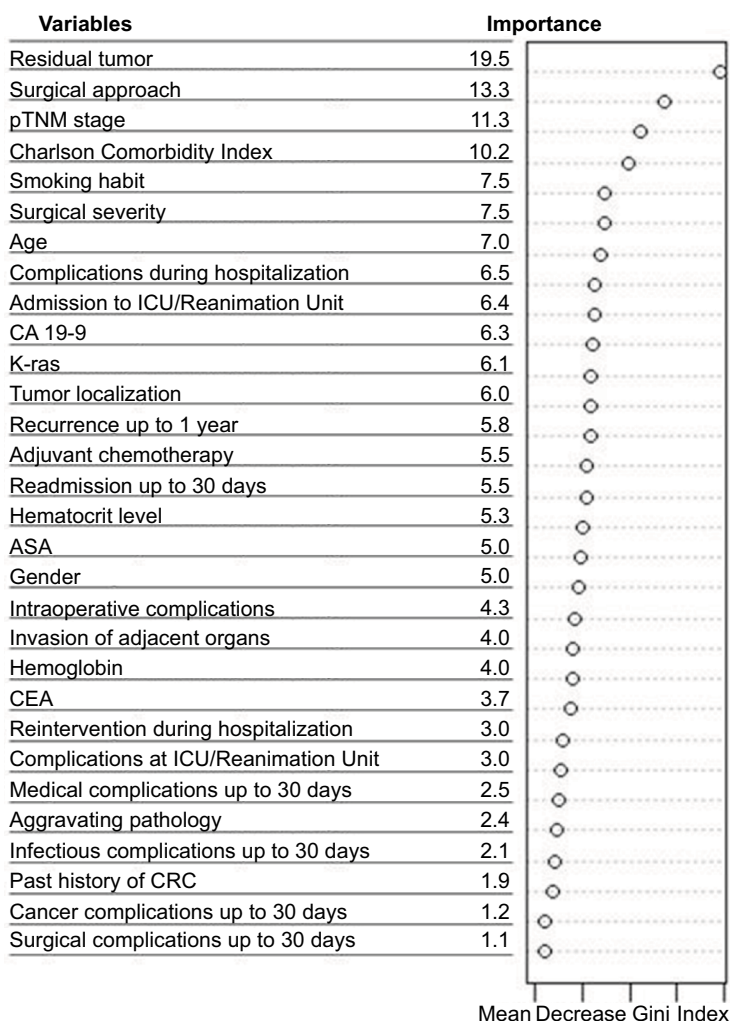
| Variables | Importance |
|---|---|
| Residual tumor | 19.5 |
| Surgical approach | 13.3 |
| pTNM stage | 11.3 |
| Charlson Comorbidity Index | 10.2 |
| Smoking habit | 7.5 |
| Surgical severity | 7.5 |
| Age | 7.0 |
| Complications during hospitalization | 6.5 |
| Admission to ICU/Reanimation Unit | 6.4 |
| CA 19-9 | 6.3 |
| K-ras | 6.1 |
| Tumor localization | 6.0 |
| Recurrence up to 1 year | 5.8 |
| Adjuvant chemotherapy | 5.5 |
| Readmission up to 30 days | 5.5 |
| Hematocrit level | 5.3 |
| ASA | 5.0 |
| Gender | 5.0 |
| Intraoperative complications | 4.3 |
| Invasion of adjacent organs | 4.0 |
| Hemoglobin | 4.0 |
| CEA | 3.7 |
| Reintervention during hospitalization | 3.0 |
| Complications at ICU/Reanimation Unit | 3.0 |
| Medical complications up to 30 days | 2.5 |
| Aggravating pathology | 2.4 |
| Infectious complications up to 30 days | 2.1 |
| Past history of CRC | 1.9 |
| Cancer complications up to 30 days | 1.2 |
| Surgical complications up to 30 days | 1.1 |

Mean Decrease Gini Index